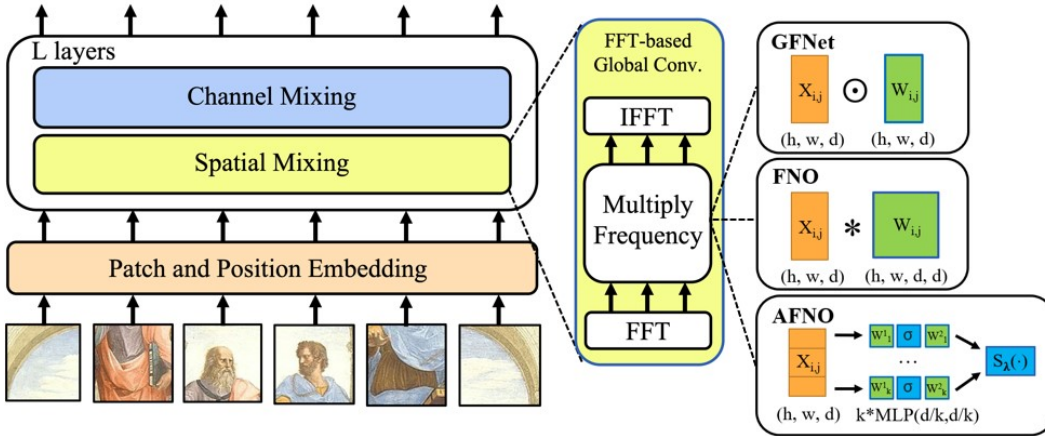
L layers

Channel Mixing

Spatial Mixing

Patch and Position Embedding

FFT-based Global Conv.

IFFT

Multiply Frequency

FFT

GFNet

$X_{i,j}$ $\odot$ $W_{i,j}$

(h, w, d) (h, w, d)

FNO

$X_{i,j}$ $*$ $W_{i,j}$

(h, w, d) (h, w, d, d)

AFNO

$X_{i,j}$

$W^1_1$ σ $W^2_1$

...

$W^1_k$ σ $W^2_k$

$S_\lambda(\cdot)$

(h, w, d) k*MLP(d/k,d/k)